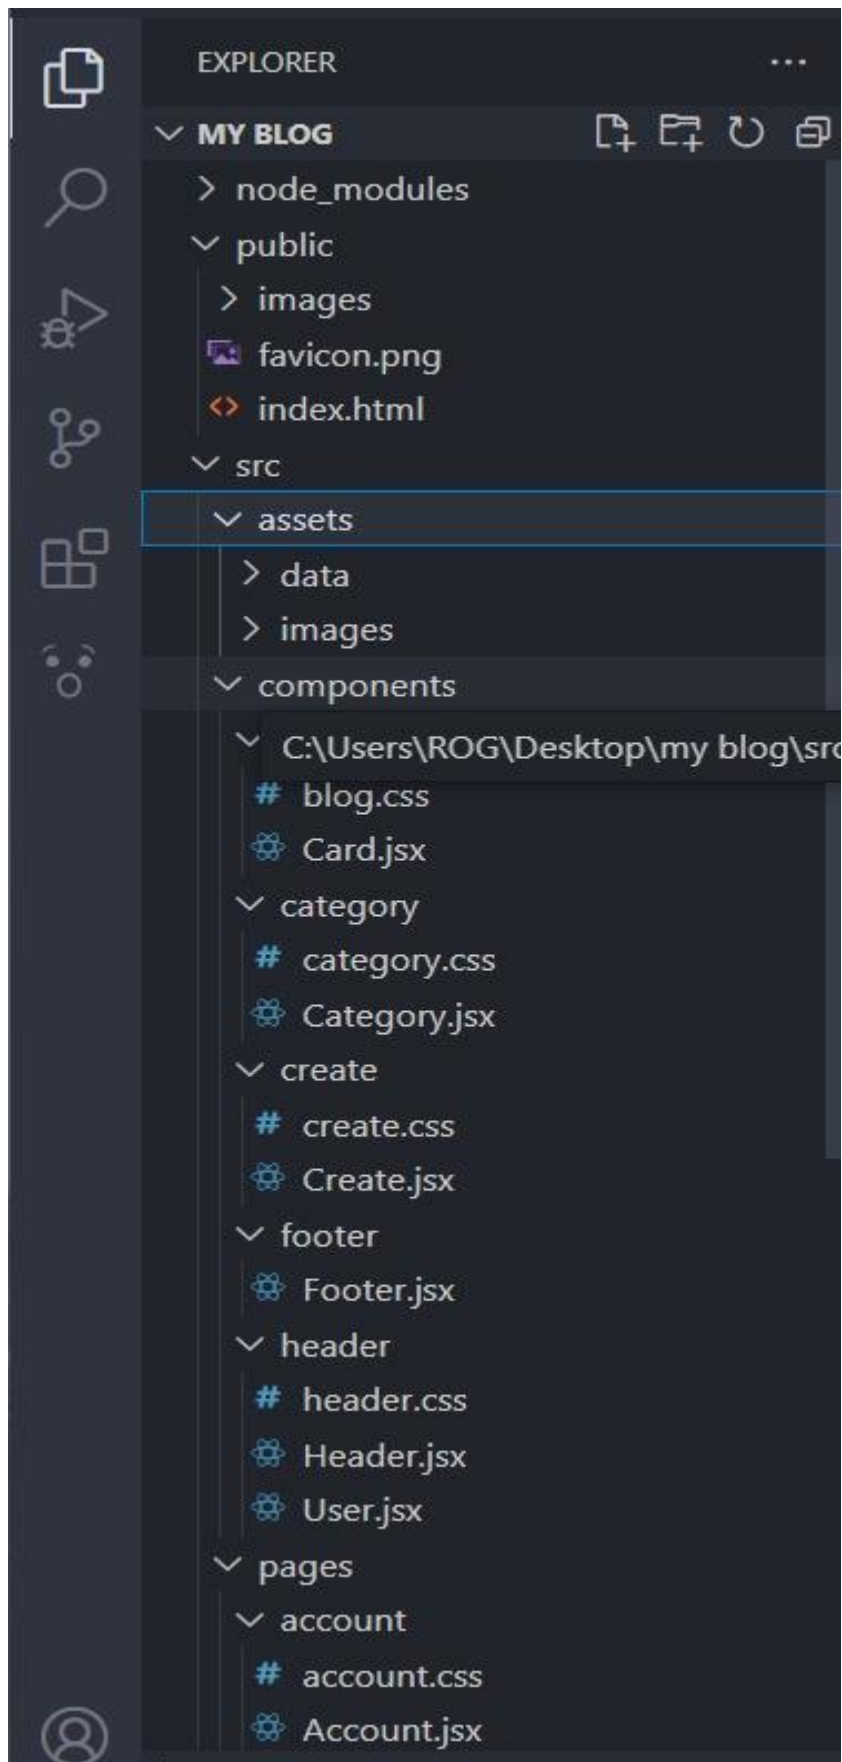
EXPLORER ...

MY BLOG

node_modules
public
images
favicon.png
index.html
src
assets
data
images
components
C:\Users\ROG\Desktop\my blog\src
blog.css
Card.jsx
category
category.css
Category.jsx
create
create.css
Create.jsx
footer
Footer.jsx
header
header.css
Header.jsx
User.jsx
pages
account
account.css
Account.jsx